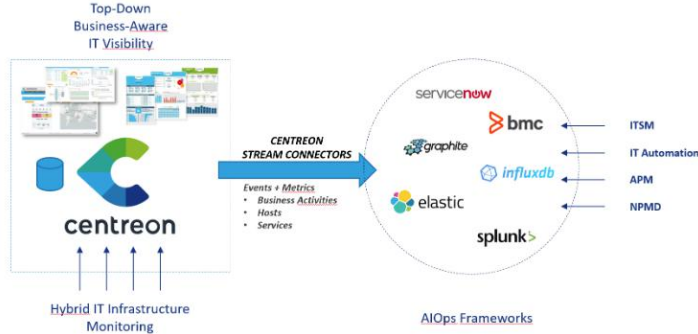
Top-Down
Business-Aware
IT Visibility

centreon

Hybrid IT Infrastructure
Monitoring

CENTREON
STREAM CONNECTORS

Events + Metrics
• Business Activities
• Hosts
• Services

servicenow
bmc
graphite
influxdb
elastic
splunk>

ITSM
IT Automation
APM
NPMD

AIOps Frameworks